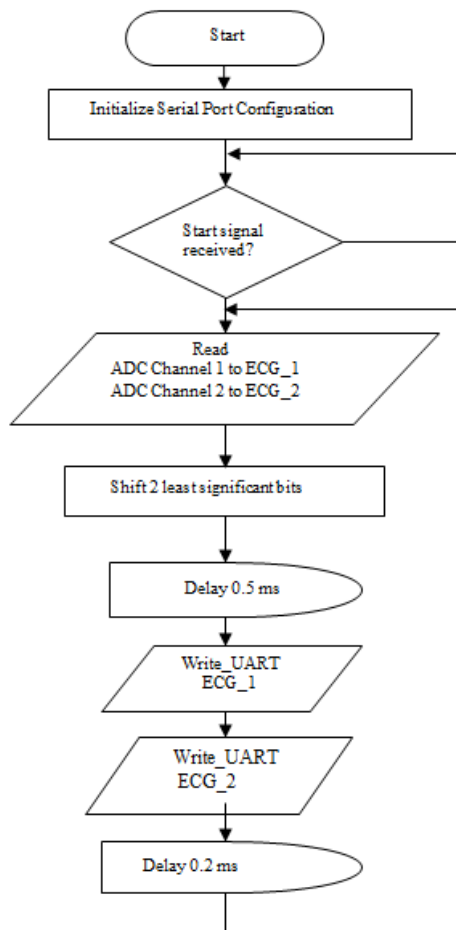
Start

Initialize Serial Port Configuration

Start signal received?

Read
ADC Channel 1 to ECG_1
ADC Channel 2 to ECG_2

Shift 2 least significant bits

Delay 0.5 ms

Write_UART
ECG_1

Write_UART
ECG_2

Delay 0.2 ms